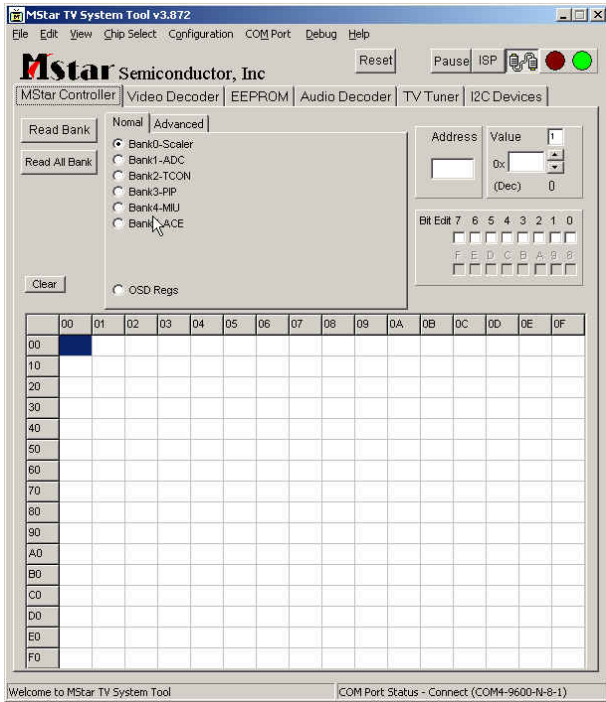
MStar TV System Tool v3.872

File Edit View Chip Select Configuration COM Port Debug Help

MStar Semiconductor, Inc

Reset

Pause ISP

MStar Controller | Video Decoder | EEPROM | Audio Decoder | TV Tuner | I2C Devices

Read Bank

Read All Bank

Nomal | Advanced

Bank0-Scaler
Bank1-ADC
Bank2-TCON
Bank3-PIP
Bank4-MIU
Bank5-ACE

OSD Regs

Clear

Address

Value 1

0x

(Dec) 0

Bit Edit 7 6 5 4 3 2 1 0

F E D C B A 9 8

| | 00 | 01 | 02 | 03 | 04 | 05 | 06 | 07 | 08 | 09 | 0A | 0B | 0C | 0D | 0E | 0F |
|---|---|---|---|---|---|---|---|---|---|---|---|---|---|---|---|---|
| 00 | | | | | | | | | | | | | | | | |
| 10 | | | | | | | | | | | | | | | | |
| 20 | | | | | | | | | | | | | | | | |
| 30 | | | | | | | | | | | | | | | | |
| 40 | | | | | | | | | | | | | | | | |
| 50 | | | | | | | | | | | | | | | | |
| 60 | | | | | | | | | | | | | | | | |
| 70 | | | | | | | | | | | | | | | | |
| 80 | | | | | | | | | | | | | | | | |
| 90 | | | | | | | | | | | | | | | | |
| A0 | | | | | | | | | | | | | | | | |
| B0 | | | | | | | | | | | | | | | | |
| C0 | | | | | | | | | | | | | | | | |
| D0 | | | | | | | | | | | | | | | | |
| E0 | | | | | | | | | | | | | | | | |
| F0 | | | | | | | | | | | | | | | | |

Welcome to MStar TV System Tool

COM Port Status - Connect (COM4-9600-N-8-1)